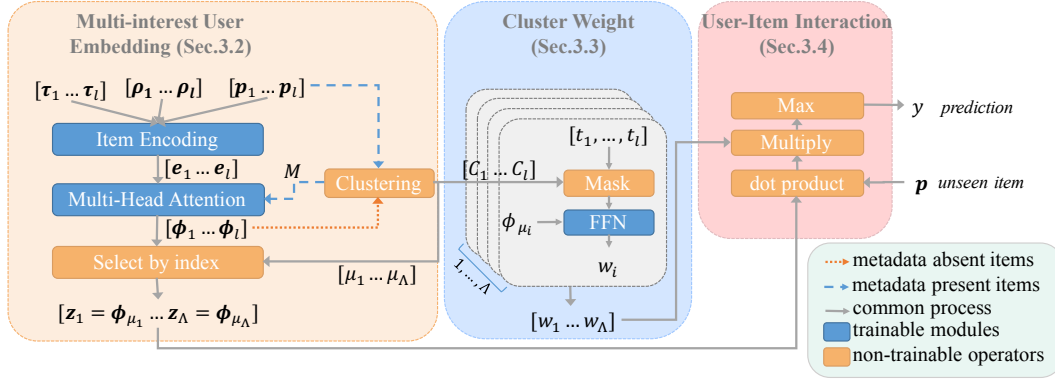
Multi-interest User Embedding (Sec.3.2)

Cluster Weight (Sec.3.3)

User-Item Interaction (Sec.3.4)

$[\boldsymbol{\tau}_1 \dots \boldsymbol{\tau}_l]$ $[\boldsymbol{\rho}_1 \dots \boldsymbol{\rho}_l]$ $[\boldsymbol{p}_1 \dots \boldsymbol{p}_l]$

Item Encoding

$[\boldsymbol{e}_1 \dots \boldsymbol{e}_l]$

$M$

Multi-Head Attention

Clustering

$[\boldsymbol{\phi}_1 \dots \boldsymbol{\phi}_l]$

Select by index

$[\mu_1 \dots \mu_\Lambda]$

$[\boldsymbol{z}_1 = \boldsymbol{\phi}_{\mu_1} \dots \boldsymbol{z}_\Lambda = \boldsymbol{\phi}_{\mu_\Lambda}]$

$[t_1, \dots, t_l]$

$[C_1 \dots C_l]$

Mask

$\phi_{\mu_i}$

FFN

$w_i$

$1, \dots, \Lambda$

$[w_1 \dots w_\Lambda]$

Max

$y$ prediction

Multiply

dot product

$\boldsymbol{p}$ unseen item

metadata absent items
metadata present items
common process
trainable modules
non-trainable operators